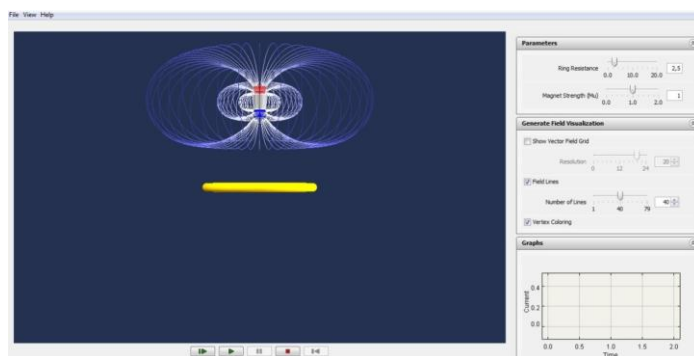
File View Help

Parameters

Ring Resistance 0.0 10.0 20.0 2.5

Magnet Strength (Mu) 0.0 1.0 2.0 1

Generate Field Visualization

Show Vector Field Grid

Resolution 0 12 24 20

Field Lines

Number of Lines 1 40 79 40

Vertex Coloring

Graphs

0.4
0.2
0.0

Current

0.0 0.5 1.0 1.5 2.0
Time